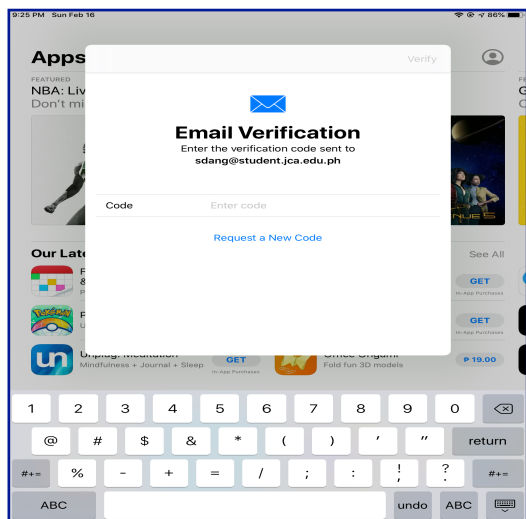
9:25 PM Sun Feb 16

86%

Apps

FEATURED
NBA: Liv
Don't mi

Verify

Email Verification
Enter the verification code sent to
sdang@student.jca.edu.ph

Code Enter code

Request a New Code

Our Late

See All

GET
In-App Purchases

GET
In-App Purchases

Unplug: Meditation
Mindfulness • Journal + Sleep

GET
In-App Purchases

Office Origami
Fold fun 3D models

₱ 19.00

1 2 3 4 5 6 7 8 9 0
@ # $ & * ( ) ' " return
#+= % - + = / ; : ! ? #+=
ABC undo ABC